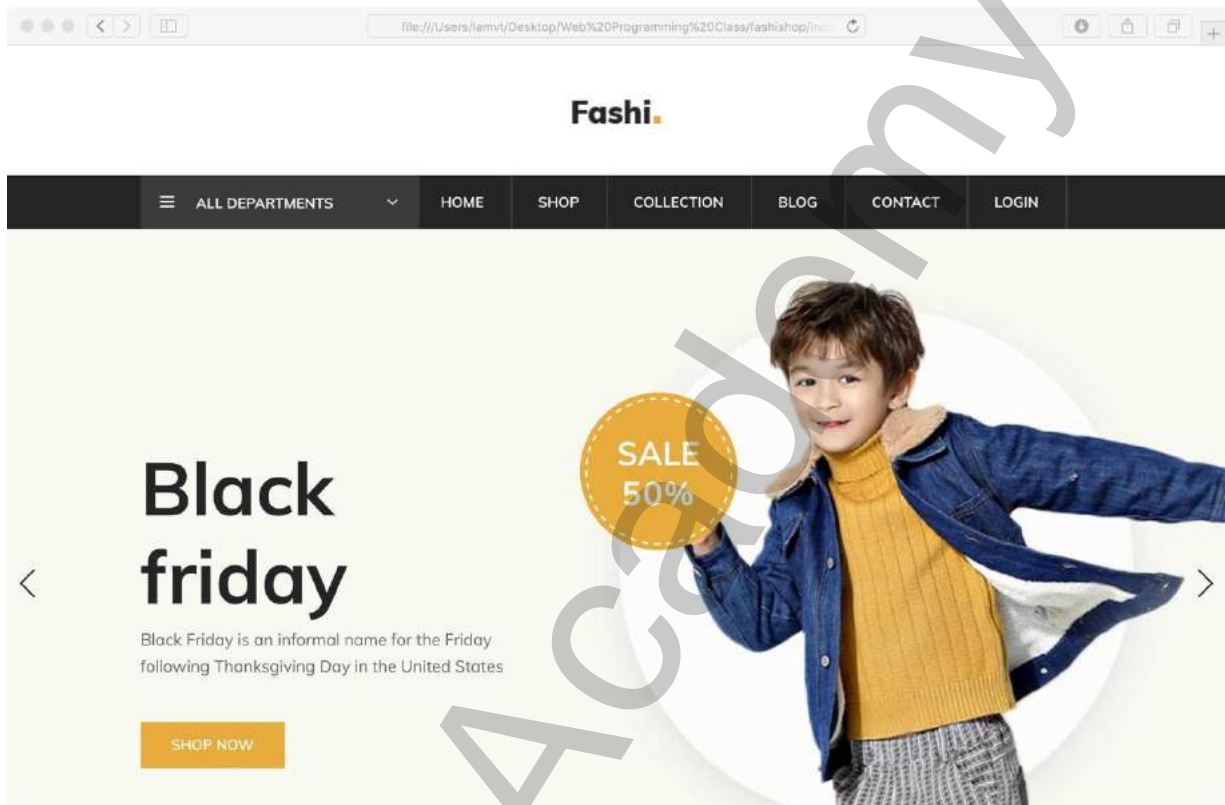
file:///Users/lamvt/Desktop/Web%20Programming%20Class/fashishop/ind

Fashi.

ALL DEPARTMENTS

HOME

SHOP

COLLECTION

BLOG

CONTACT

LOGIN

SALE 50%

Black friday

Black Friday is an informal name for the Friday following Thanksgiving Day in the United States

SHOP NOW

Academy